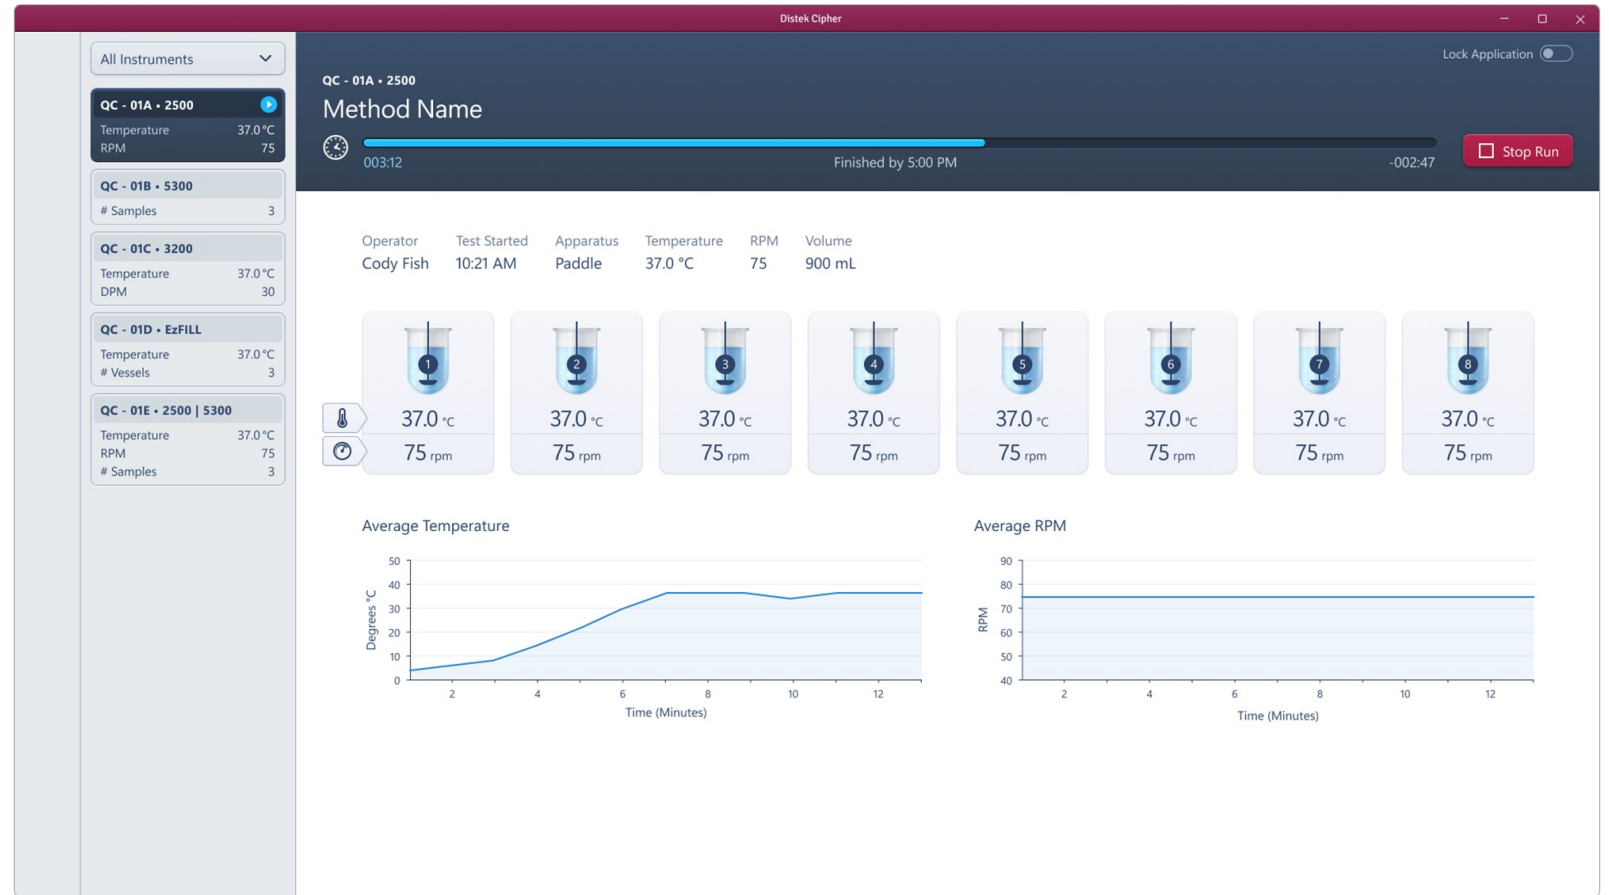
Distek Cipher

All Instruments

QC - 01A • 2500
Temperature 37.0 °C
RPM 75

QC - 01B • 5300
# Samples 3

QC - 01C • 3200
Temperature 37.0 °C
DPM 30

QC - 01D • EzFILL
Temperature 37.0 °C
# Vessels 3

QC - 01E • 2500 | 5300
Temperature 37.0 °C
RPM 75
# Samples 3

Lock Application

QC - 01A • 2500
Method Name

003:12
Finished by 5:00 PM
-002:47

Stop Run

| Operator | Test Started | Apparatus | Temperature | RPM | Volume |
|---|---|---|---|---|---|
| Cody Fish | 10:21 AM | Paddle | 37.0 °C | 75 | 900 mL |

| 1 | 2 | 3 | 4 | 5 | 6 | 7 | 8 |
|---|---|---|---|---|---|---|---|
| 37.0 °C | 37.0 °C | 37.0 °C | 37.0 °C | 37.0 °C | 37.0 °C | 37.0 °C | 37.0 °C |
| 75 rpm | 75 rpm | 75 rpm | 75 rpm | 75 rpm | 75 rpm | 75 rpm | 75 rpm |

Average Temperature
Degrees °C
50
40
30
20
10
0
2 4 6 8 10 12
Time (Minutes)

Average RPM
RPM
90
80
70
60
50
40
2 4 6 8 10 12
Time (Minutes)